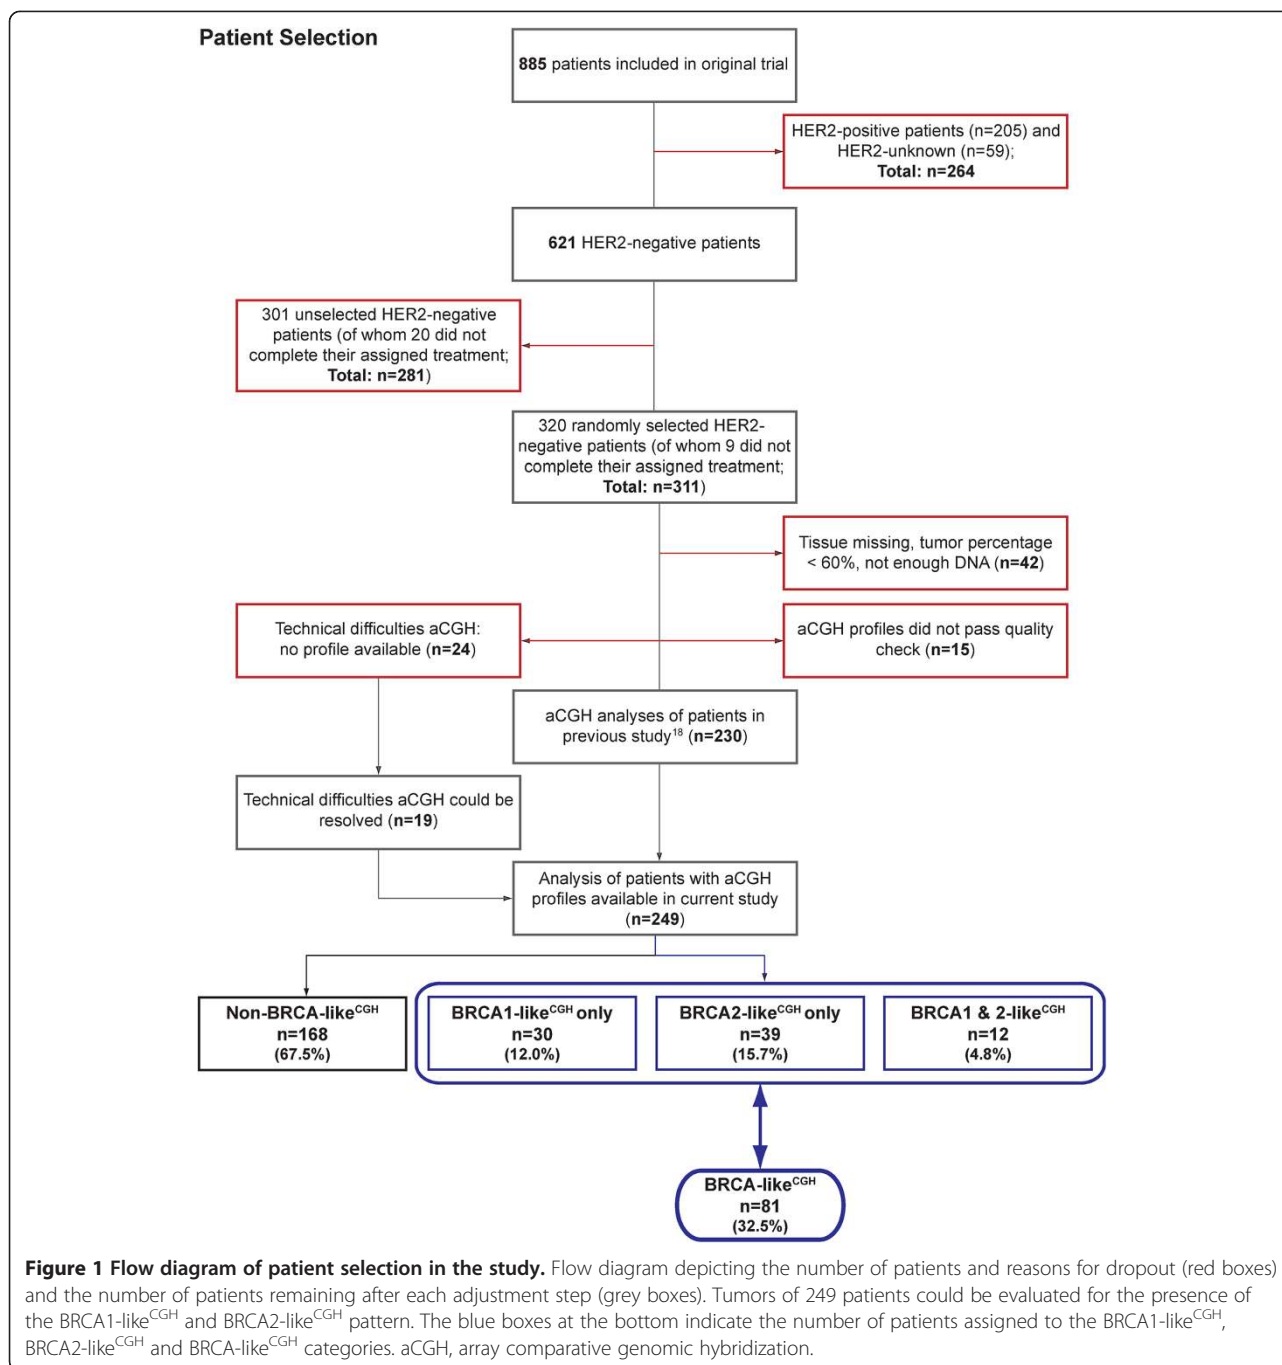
Patient Selection

885 patients included in original trial

HER2-positive patients (n=205) and HER2-unknown (n=59); Total: n=264

621 HER2-negative patients

301 unselected HER2-negative patients (of whom 20 did not complete their assigned treatment; Total: n=281)

320 randomly selected HER2-negative patients (of whom 9 did not complete their assigned treatment; Total: n=311)

Tissue missing, tumor percentage < 60%, not enough DNA (n=42)

Technical difficulties aCGH: no profile available (n=24)

aCGH profiles did not pass quality check (n=15)

aCGH analyses of patients in previous study$^{18}$ (n=230)

Technical difficulties aCGH could be resolved (n=19)

Analysis of patients with aCGH profiles available in current study (n=249)

Non-BRCA-like$^{CGH}$ n=168 (67.5%)

BRCA1-like$^{CGH}$ only n=30 (12.0%)

BRCA2-like$^{CGH}$ only n=39 (15.7%)

BRCA1 & 2-like$^{CGH}$ n=12 (4.8%)

BRCA-like$^{CGH}$ n=81 (32.5%)

Figure 1 Flow diagram of patient selection in the study. Flow diagram depicting the number of patients and reasons for dropout (red boxes) and the number of patients remaining after each adjustment step (grey boxes). Tumors of 249 patients could be evaluated for the presence of the BRCA1-like$^{CGH}$ and BRCA2-like$^{CGH}$ pattern. The blue boxes at the bottom indicate the number of patients assigned to the BRCA1-like$^{CGH}$, BRCA2-like$^{CGH}$ and BRCA-like$^{CGH}$ categories. aCGH, array comparative genomic hybridization.